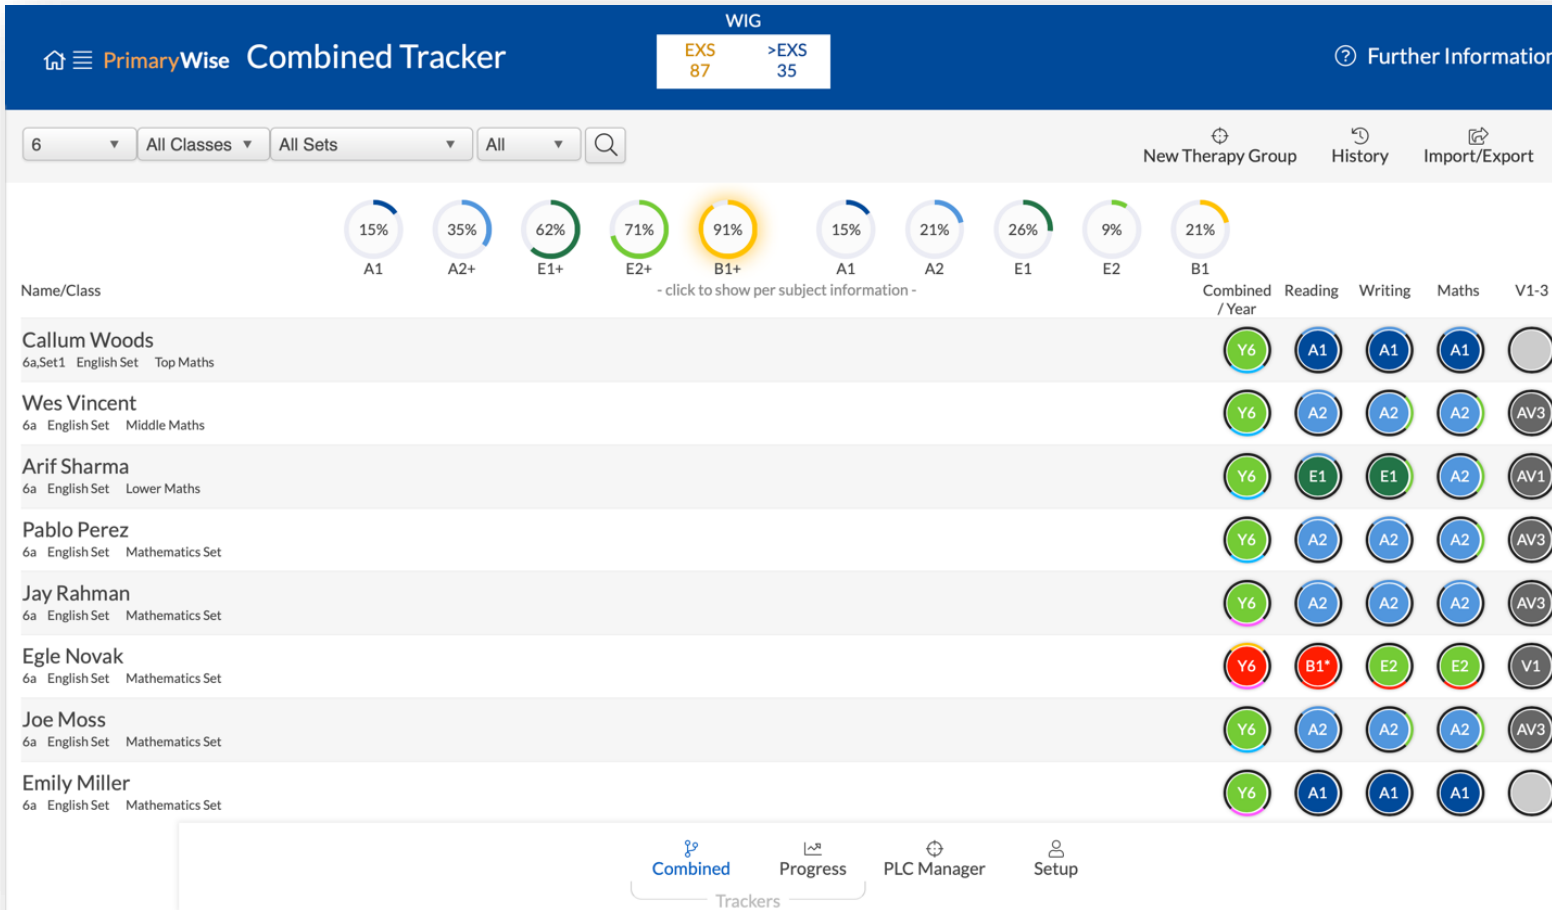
PrimaryWise Combined Tracker

WIG

| EXS | >EXS |
|---|---|
| 87 | 35 |

Further Information

6 All Classes All Sets All

New Therapy Group History Import/Export

15% A1 35% A2+ 62% E1+ 71% E2+ 91% B1+ 15% A1 21% A2 26% E1 9% E2 21% B1

- click to show per subject information -

| Name/Class | Combined / Year | Reading | Writing | Maths | V1-3 |
|---|---|---|---|---|---|
| Callum Woods 6a,Set1 English Set Top Maths | Y6 | A1 | A1 | A1 | |
| Wes Vincent 6a English Set Middle Maths | Y6 | A2 | A2 | A2 | AV3 |
| Arif Sharma 6a English Set Lower Maths | Y6 | E1 | E1 | A2 | AV1 |
| Pablo Perez 6a English Set Mathematics Set | Y6 | A2 | A2 | A2 | AV3 |
| Jay Rahman 6a English Set Mathematics Set | Y6 | A2 | A2 | A2 | AV3 |
| Egle Novak 6a English Set Mathematics Set | Y6 | B1* | E2 | E2 | V1 |
| Joe Moss 6a English Set Mathematics Set | Y6 | A2 | A2 | A2 | AV3 |
| Emily Miller 6a English Set Mathematics Set | Y6 | A1 | A1 | A1 | |

Combined Progress PLC Manager Setup
Trackers